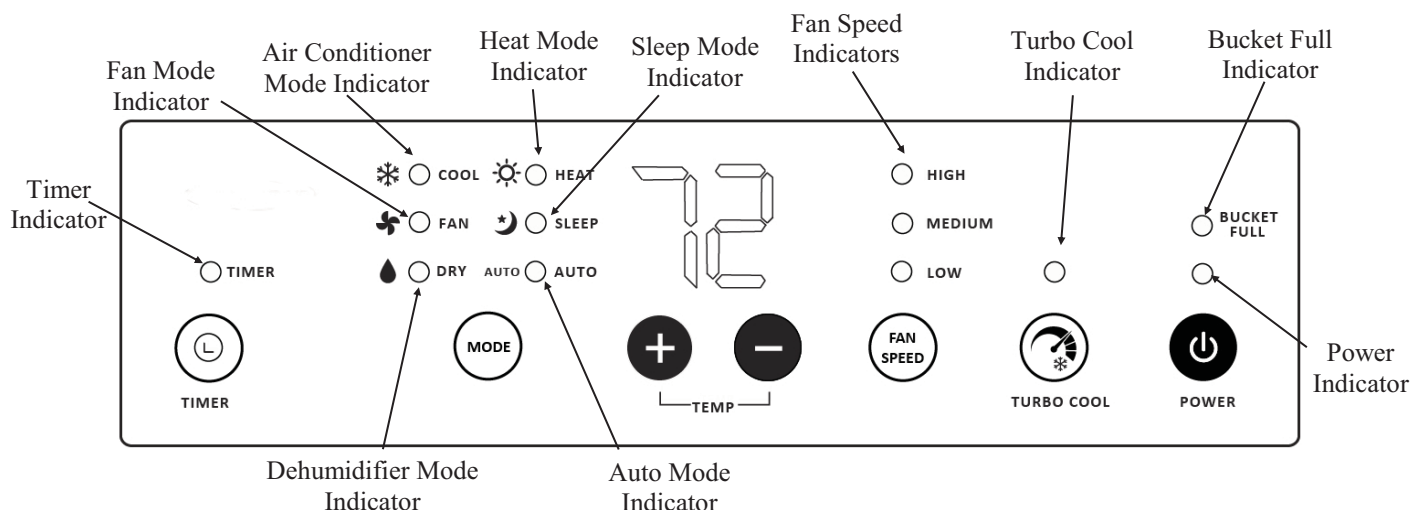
Fan Mode Indicator

Air Conditioner Mode Indicator

Heat Mode Indicator

Sleep Mode Indicator

Fan Speed Indicators

Turbo Cool Indicator

Bucket Full Indicator

Timer Indicator

COOL

HEAT

FAN

SLEEP

TIMER

DRY

AUTO AUTO

72

HIGH

MEDIUM

LOW

BUCKET FULL

TIMER

MODE

+

−

TEMP

FAN SPEED

TURBO COOL

POWER

Power Indicator

Dehumidifier Mode Indicator

Auto Mode Indicator